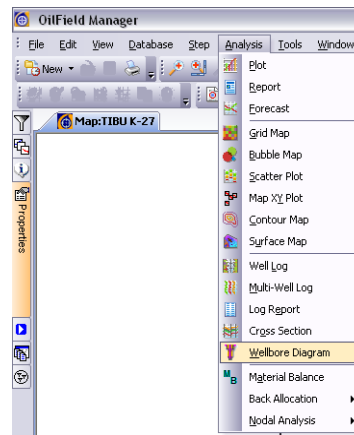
OilField Manager

File Edit View Database Step Analysis Tools Window

New

Map:TIBU K-27

Properties

Plot
Report
Forecast
Grid Map
Bubble Map
Scatter Plot
Map XY Plot
Contour Map
Surface Map
Well Log
Multi-Well Log
Log Report
Cross Section
Wellbore Diagram
Material Balance
Back Allocation
Nodal Analysis